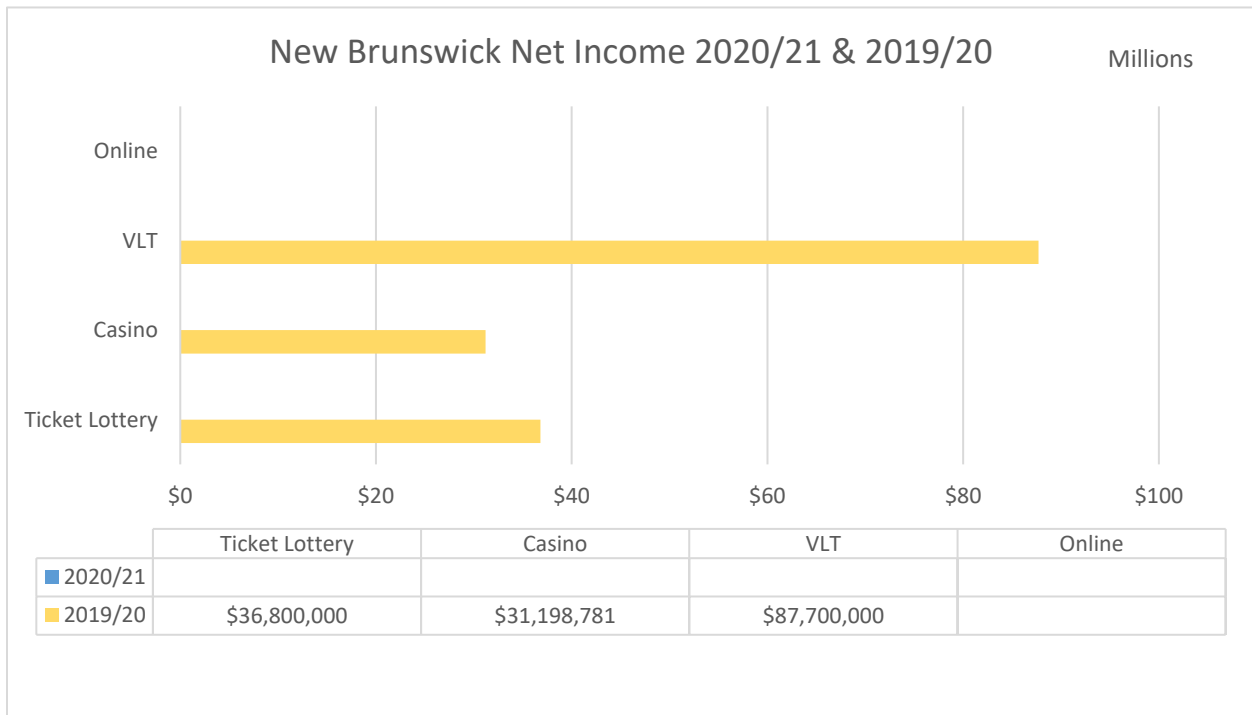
New Brunswick Net Income 2020/21 & 2019/20

Millions

Online

VLT

Casino

Ticket Lottery

$0 $20 $40 $60 $80 $100

| | Ticket Lottery | Casino | VLT | Online |
|---|---|---|---|---|
| 2020/21 | | | | |
| 2019/20 | $36,800,000 | $31,198,781 | $87,700,000 | |